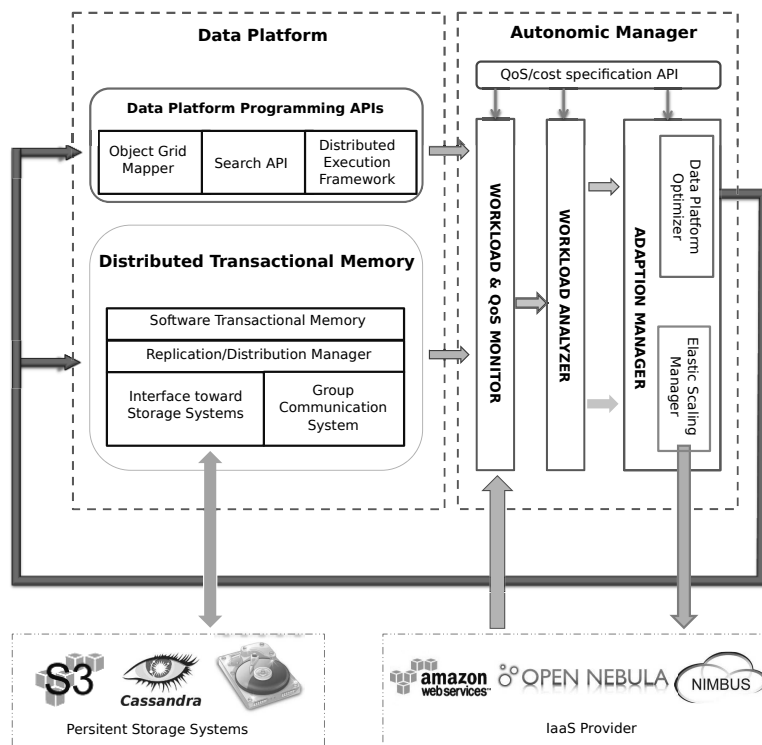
Data Platform

Autonomic Manager

QoS/cost specification API

Data Platform Programming APIs

Object Grid Mapper

Search API

Distributed Execution Framework

WORKLOAD & QoS MONITOR

WORKLOAD ANALYZER

ADAPTION MANAGER

Data Platform Optimizer

Distributed Transactional Memory

Software Transactional Memory

Replication/Distribution Manager

Interface toward Storage Systems

Group Communication System

Elastic Scaling Manager

S3

Cassandra

Persitent Storage Systems

amazon webservices

OPEN NEBULA

NIMBUS

IaaS Provider